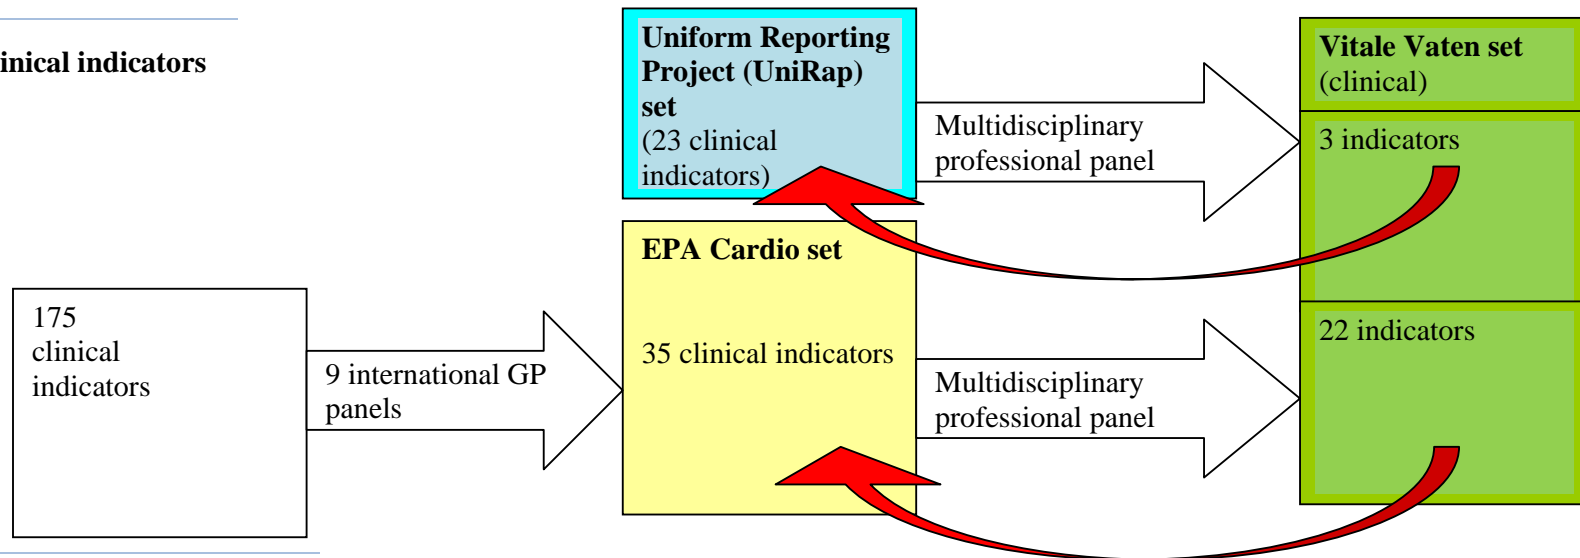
inical indicators

Uniform Reporting Project (UniRap) set
(23 clinical indicators)

Multidisciplinary professional panel

Vitale Vaten set
(clinical)

3 indicators

EPA Cardio set

35 clinical indicators

175 clinical indicators

9 international GP panels

Multidisciplinary professional panel

22 indicators